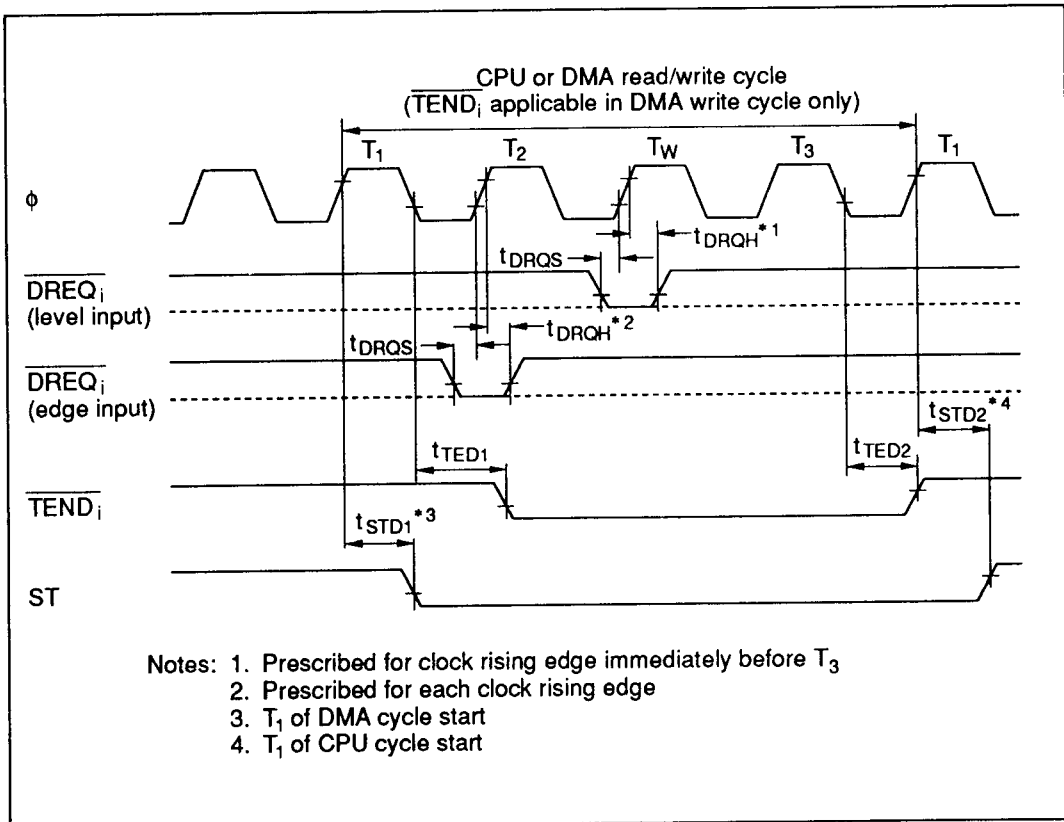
CPU or DMA read/write cycle
($\overline{TEND_i}$ applicable in DMA write cycle only)

$T_1$ $T_2$ $T_W$ $T_3$ $T_1$

φ

$t_{DRQS}$ $t_{DRQH}$$^{*1}$

$\overline{DREQ_i}$
(level input)

$t_{DRQH}$$^{*2}$

$t_{DRQS}$

$\overline{DREQ_i}$
(edge input)

$t_{STD2}$$^{*4}$

$t_{TED1}$ $t_{TED2}$

$\overline{TEND_i}$

$t_{STD1}$$^{*3}$

ST

Notes: 1. Prescribed for clock rising edge immediately before $T_3$
2. Prescribed for each clock rising edge
3. $T_1$ of DMA cycle start
4. $T_1$ of CPU cycle start